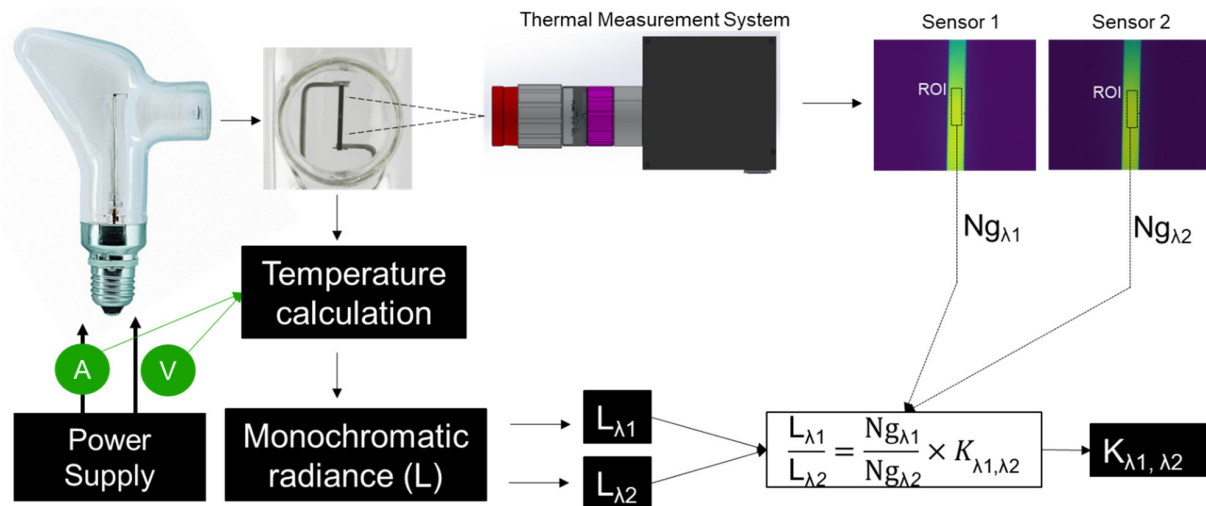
Thermal Measurement System

Sensor 1

Sensor 2

ROI

ROI

$Ng_{\lambda1}$

$Ng_{\lambda2}$

Temperature calculation

A

V

Power Supply

Monochromatic radiance (L)

$L_{\lambda1}$

$L_{\lambda2}$

$\frac{L_{\lambda1}}{L_{\lambda2}} = \frac{Ng_{\lambda1}}{Ng_{\lambda2}} \times K_{\lambda1,\lambda2}$

$K_{\lambda1,\lambda2}$